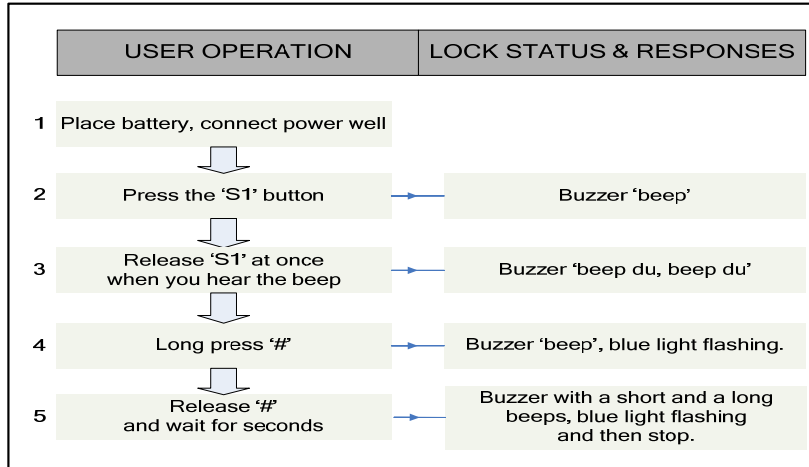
| USER OPERATION | LOCK STATUS & RESPONSES |
|---|---|

1 Place battery, connect power well

2 Press the ‘S1’ button — Buzzer ‘beep’

3 Release ‘S1’ at once when you hear the beep — Buzzer ‘beep du, beep du’

4 Long press ‘#’ — Buzzer ‘beep’, blue light flashing.

5 Release ‘#’ and wait for seconds — Buzzer with a short and a long beeps, blue light flashing and then stop.